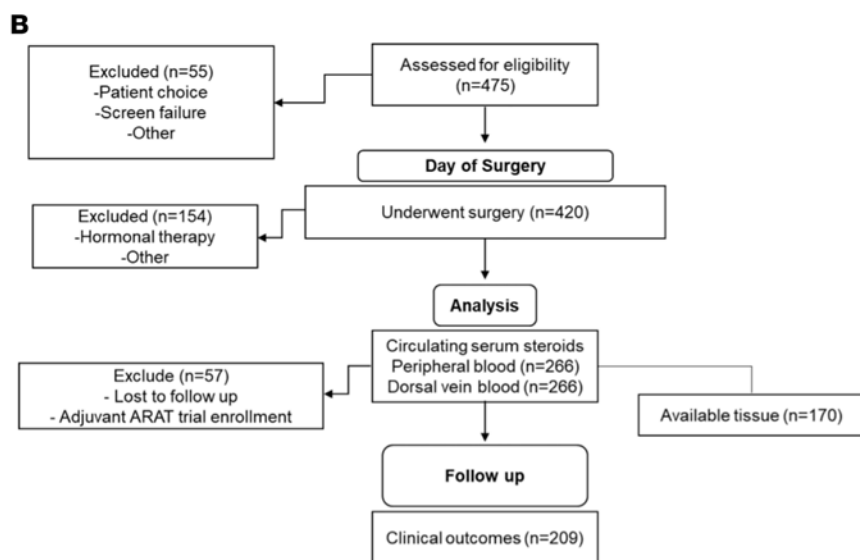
B

Assessed for eligibility (n=475)

Excluded (n=55)
-Patient choice
-Screen failure
-Other

Day of Surgery

Underwent surgery (n=420)

Excluded (n=154)
-Hormonal therapy
-Other

Analysis

Circulating serum steroids
Peripheral blood (n=266)
Dorsal vein blood (n=266)

Exclude (n=57)
- Lost to follow up
- Adjuvant ARAT trial enrollment

Available tissue (n=170)

Follow up

Clinical outcomes (n=209)